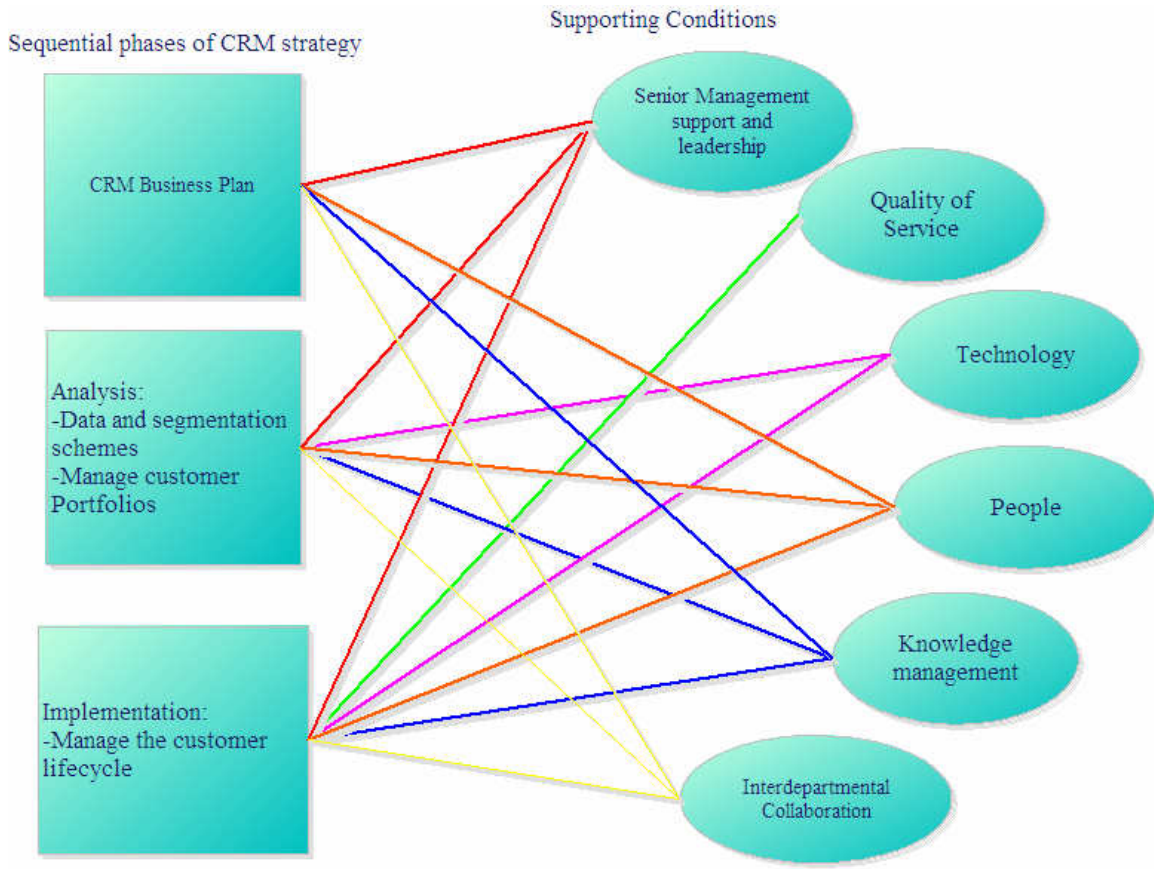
Supporting Conditions

Sequential phases of CRM strategy

CRM Business Plan

Analysis:
-Data and segmentation schemes
-Manage customer Portfolios

Implementation:
-Manage the customer lifecycle

Senior Management support and leadership

Quality of Service

Technology

People

Knowledge management

Interdepartmental Collaboration